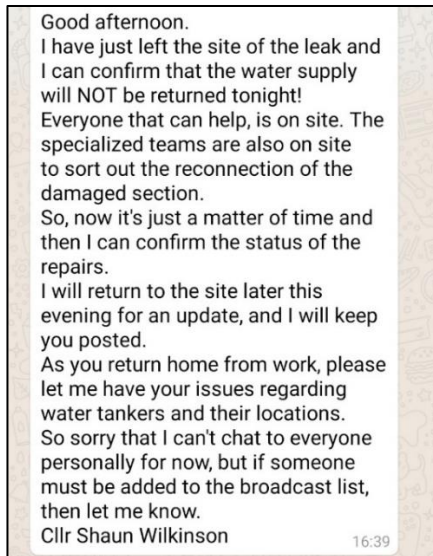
Good afternoon.
I have just left the site of the leak and I can confirm that the water supply will NOT be returned tonight!
Everyone that can help, is on site. The specialized teams are also on site to sort out the reconnection of the damaged section.
So, now it's just a matter of time and then I can confirm the status of the repairs.
I will return to the site later this evening for an update, and I will keep you posted.
As you return home from work, please let me have your issues regarding water tankers and their locations.
So sorry that I can't chat to everyone personally for now, but if someone must be added to the broadcast list, then let me know.
Cllr Shaun Wilkinson
16:39